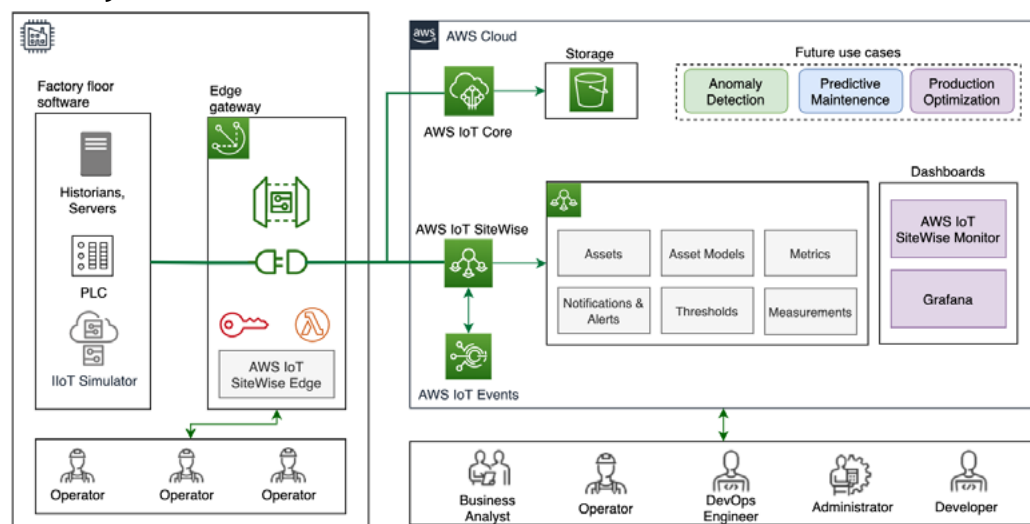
Factory floor software

Historians, Servers

PLC

IIoT Simulator

Edge gateway

AWS IoT SiteWise Edge

Operator

Operator

Operator

aws AWS Cloud

AWS IoT Core

Storage

Future use cases

Anomaly Detection

Predictive Maintenence

Production Optimization

AWS IoT SiteWise

Assets

Asset Models

Metrics

Notifications & Alerts

Thresholds

Measurements

Dashboards

AWS IoT SiteWise Monitor

Grafana

AWS IoT Events

Business Analyst

Operator

DevOps Engineer

Administrator

Developer